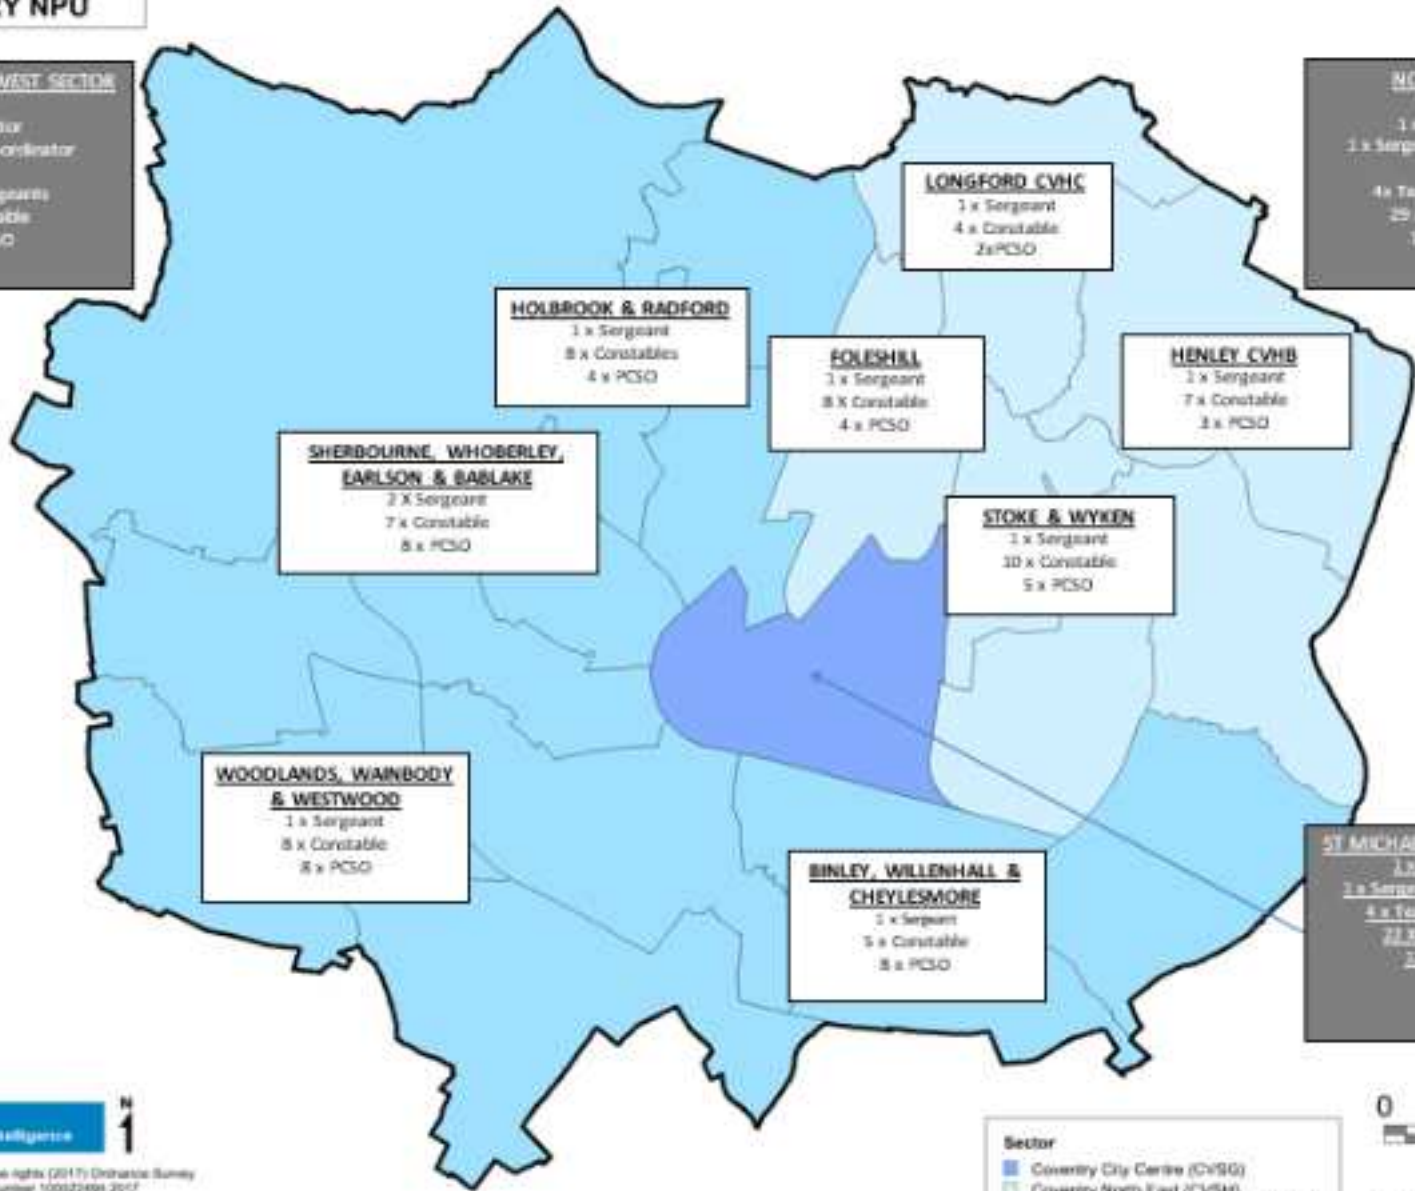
Y NPU

WEST SECTOR
tor
ordinator
geants
able
O

NO
1
1 x Serg
4x Te
29
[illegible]

LONGFORD CVHC
1 x Sergeant
4 x Constable
2xPCSO

HOLBROOK & RADFORD
1 x Sergeant
8 x Constables
4 x PCSO

FOLESHILL
1 x Sergeant
8 X Constable
4 x PCSO

HENLEY CVHB
1 x Sergeant
7 x Constable
3 x PCSO

SHERBOURNE, WHOBERLEY, EARLSON & BABLAKE
2 X Sergeant
7 x Constable
8 x PCSO

STOKE & WYKEN
1 x Sergeant
10 x Constable
5 x PCSO

WOODLANDS, WAINBODY & WESTWOOD
1 x Sergeant
8 x Constable
8 x PCSO

BINLEY, WILLENHALL & CHEYLESMORE
1 x Sergeant
5 x Constable
8 x PCSO

ST MICHA
1
1 x Serge
4 x Te
22
2

telligence

N

e rights (2017) Ordnance Survey
umber 100022499 2017

Sector
Coventry City Centre (CVSG)
Coventry North East (CVSM)

0